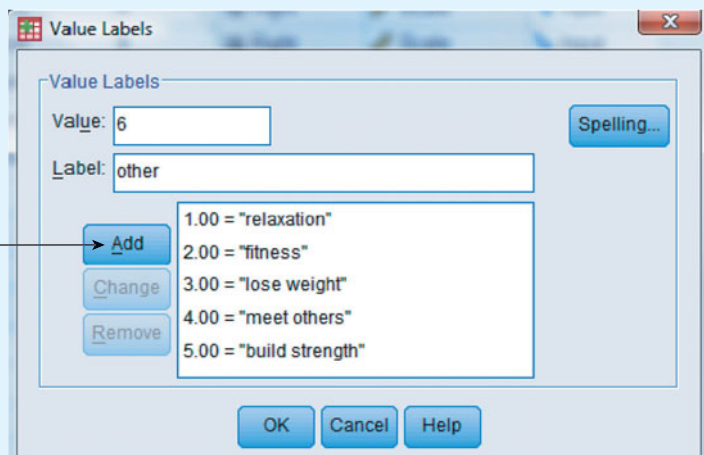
Value Labels

Value Labels

Value: 6

Label: other

Spelling...

Add

Change

Remove

1.00 = "relaxation"
2.00 = "fitness"
3.00 = "lose weight"
4.00 = "meet others"
5.00 = "build strength"

OK Cancel Help